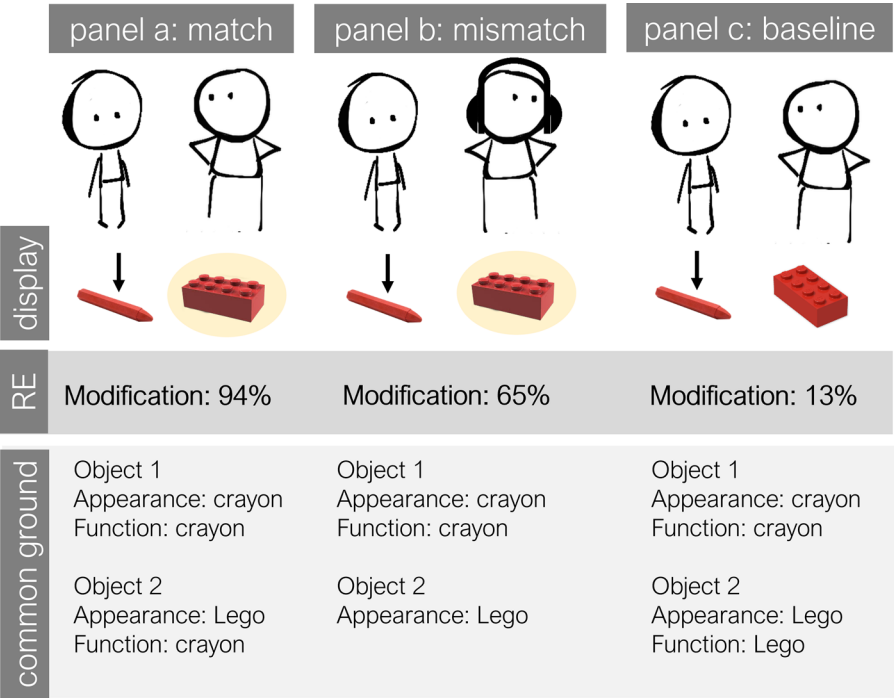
panel a: match

panel b: mismatch

panel c: baseline

display

RE

Modification: 94%

Modification: 65%

Modification: 13%

common ground

Object 1
Appearance: crayon
Function: crayon

Object 2
Appearance: Lego
Function: crayon

Object 1
Appearance: crayon
Function: crayon

Object 2
Appearance: Lego

Object 1
Appearance: crayon
Function: crayon

Object 2
Appearance: Lego
Function: Lego